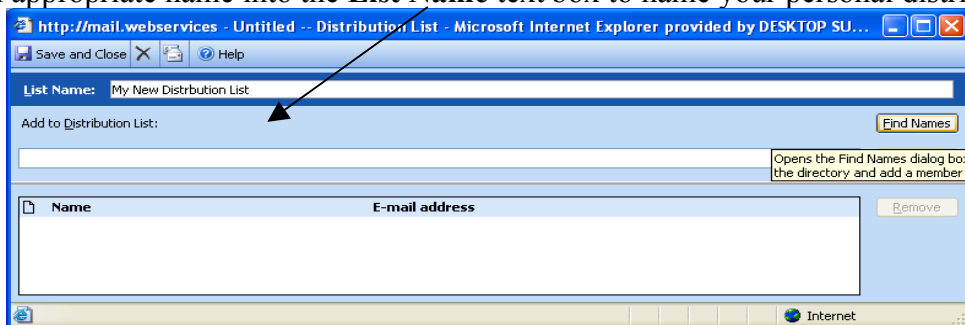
appropriate name into the List Name text box to name your personal distri

http://mail.webservices - Untitled -- Distribution List - Microsoft Internet Explorer provided by DESKTOP SU...

Save and Close | Help

List Name: My New Distrbution List

Add to Distribution List:

Find Names

Opens the Find Names dialog box the directory and add a member

| Name | E-mail address |
|---|---|

Remove

Internet